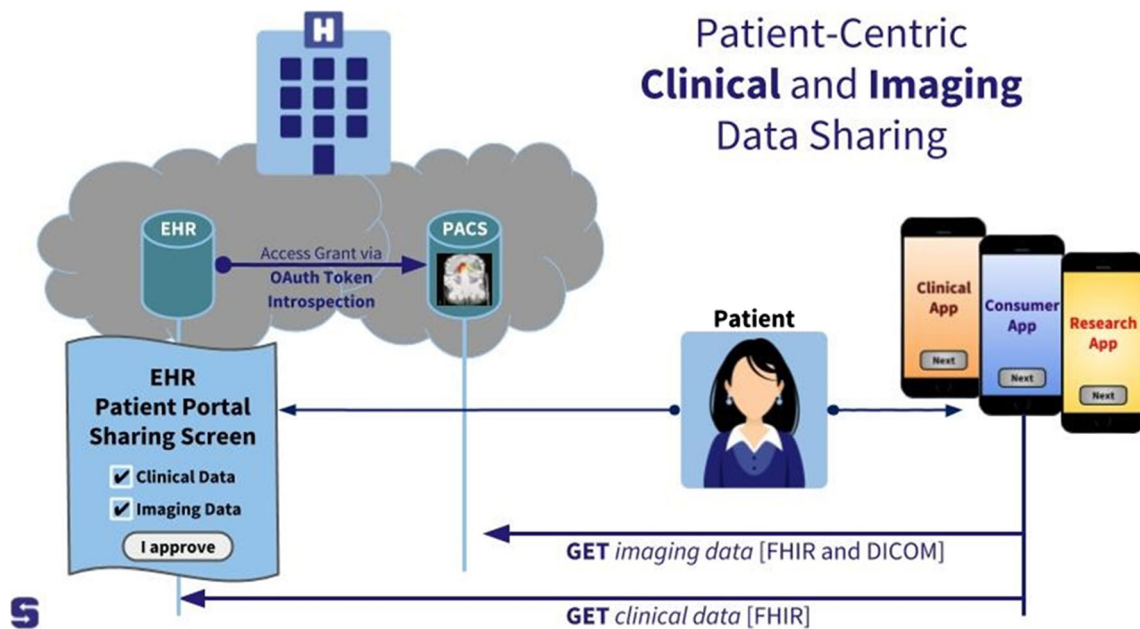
Patient-Centric
**Clinical** and **Imaging**
Data Sharing

H

EHR

Access Grant via
OAuth Token
Introspection

PACS

EHR
Patient Portal
Sharing Screen

✔ Clinical Data
✔ Imaging Data
I approve

Patient

Clinical App
Next

Consumer App
Next

Research App
Next

**GET** *imaging data* [FHIR and DICOM]

**GET** *clinical data* [FHIR]

S